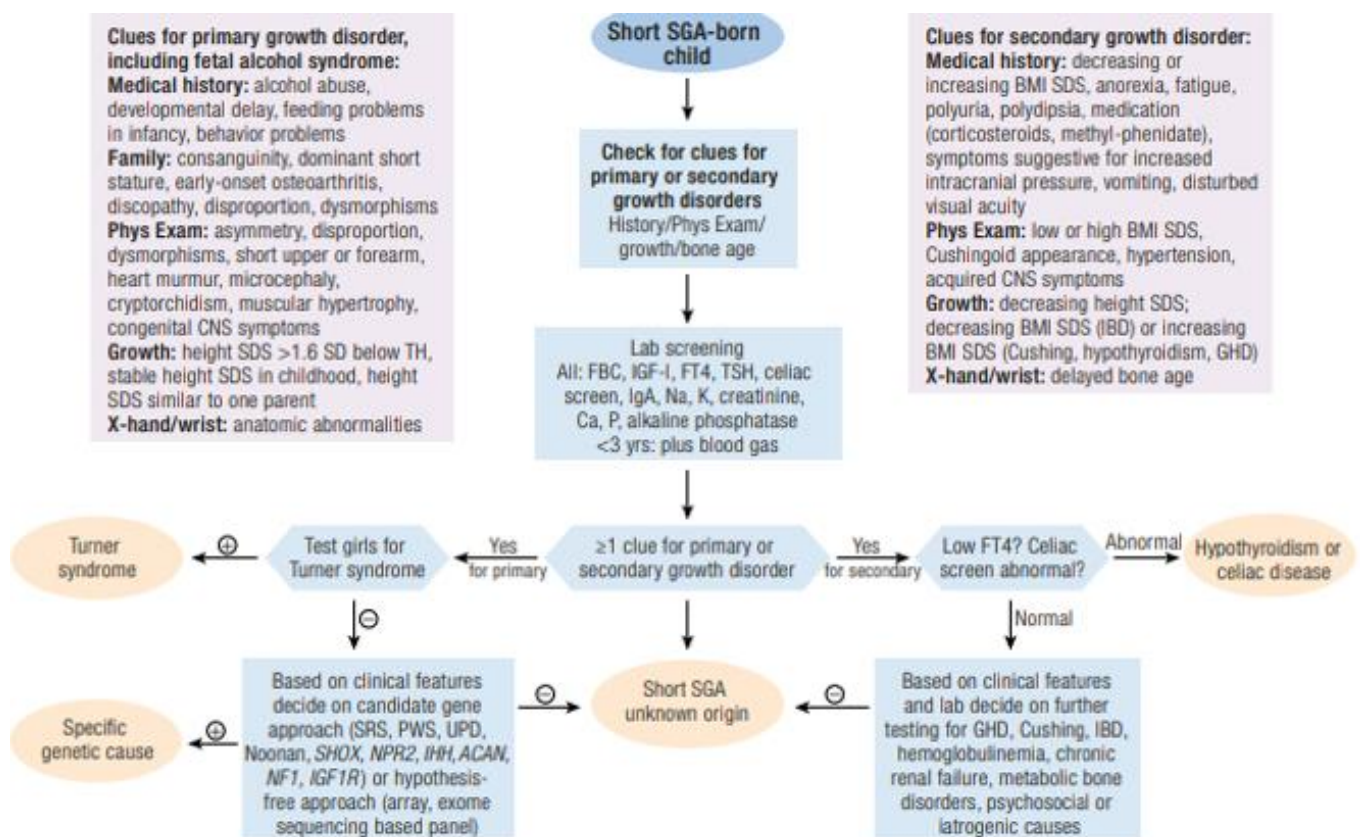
Clues for primary growth disorder, including fetal alcohol syndrome:
Medical history: alcohol abuse, developmental delay, feeding problems in infancy, behavior problems
Family: consanguinity, dominant short stature, early-onset osteoarthritis, discopathy, disproportion, dysmorphisms
Phys Exam: asymmetry, disproportion, dysmorphisms, short upper or forearm, heart murmur, microcephaly, cryptorchidism, muscular hypertrophy, congenital CNS symptoms
Growth: height SDS >1.6 SD below TH, stable height SDS in childhood, height SDS similar to one parent
X-hand/wrist: anatomic abnormalities

Short SGA-born child

Check for clues for primary or secondary growth disorders
History/Phys Exam/ growth/bone age

Clues for secondary growth disorder:
Medical history: decreasing or increasing BMI SDS, anorexia, fatigue, polyuria, polydipsia, medication (corticosteroids, methyl-phenidate), symptoms suggestive for increased intracranial pressure, vomiting, disturbed visual acuity
Phys Exam: low or high BMI SDS, Cushingoid appearance, hypertension, acquired CNS symptoms
Growth: decreasing height SDS; decreasing BMI SDS (IBD) or increasing BMI SDS (Cushing, hypothyroidism, GHD)
X-hand/wrist: delayed bone age

Lab screening
All: FBC, IGF-I, FT4, TSH, celiac screen, IgA, Na, K, creatinine, Ca, P, alkaline phosphatase
<3 yrs: plus blood gas

Turner syndrome

⊕

Test girls for Turner syndrome

Yes for primary

≥1 clue for primary or secondary growth disorder

Yes for secondary

Low FT4? Celiac screen abnormal?

Abnormal

Hypothyroidism or celiac disease

⊖

Normal

Specific genetic cause

⊕

Based on clinical features decide on candidate gene approach (SRS, PWS, UPD, Noonan, *SHOX*, *NPR2*, *IHH*, *ACAN*, *NF1*, *IGF1R*) or hypothesis-free approach (array, exome sequencing based panel)

⊖

Short SGA unknown origin

⊖

Based on clinical features and lab decide on further testing for GHD, Cushing, IBD, hemoglobulinemia, chronic renal failure, metabolic bone disorders, psychosocial or iatrogenic causes